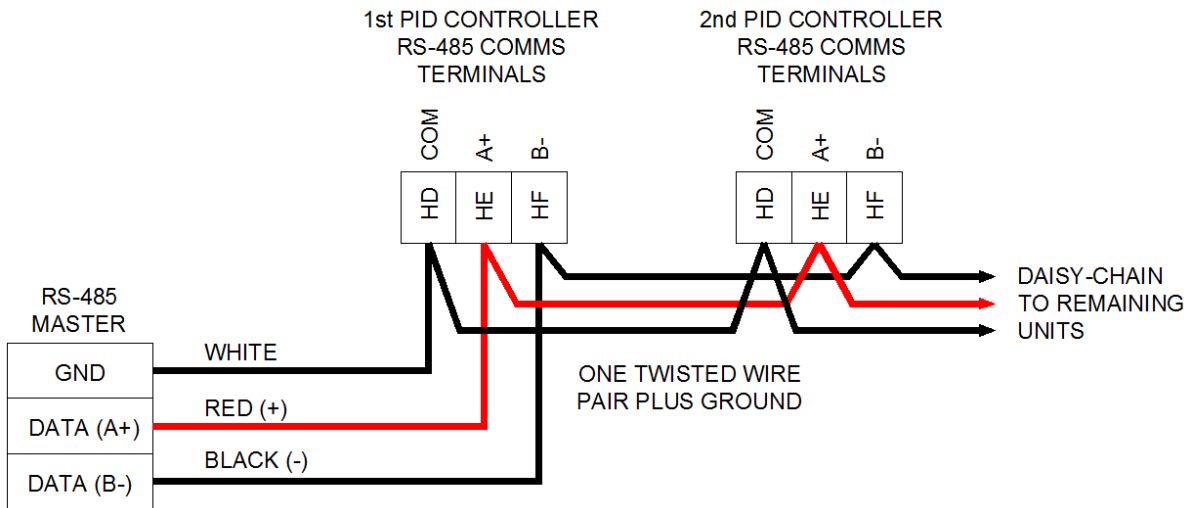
1st PID CONTROLLER
RS-485 COMMS
TERMINALS

2nd PID CONTROLLER
RS-485 COMMS
TERMINALS

COM A+ B-

HD HE HF

COM A+ B-

HD HE HF

DAISY-CHAIN
TO REMAINING
UNITS

RS-485
MASTER

GND

DATA (A+)

DATA (B-)

WHITE

RED (+)

BLACK (-)

ONE TWISTED WIRE
PAIR PLUS GROUND